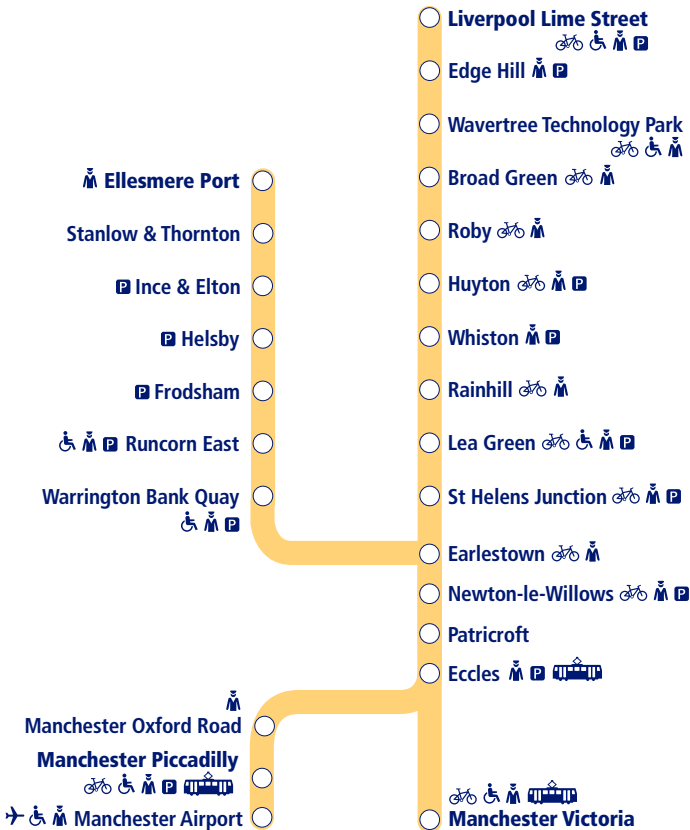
Liverpool Lime Street

P

Edge Hill P

Wavertree Technology Park

Broad Green

Roby

Huyton P

Whiston P

Rainhill

Lea Green P

St Helens Junction P

Earlestown

Newton-le-Willows P

Patricroft

Eccles P

Manchester Victoria

Ellesmere Port

Stanlow & Thornton

P Ince & Elton

P Helsby

P Frodsham

P Runcorn East

Warrington Bank Quay

P

Manchester Oxford Road

Manchester Piccadilly

P

Manchester Airport